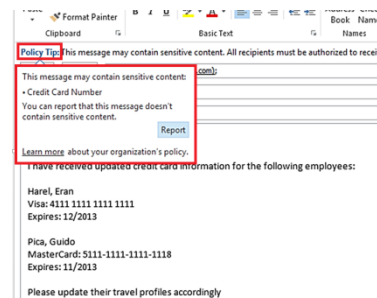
Paste Format Painter
Clipboard
Basic Text
Address Book
Check Names
Names

Policy Tip: This message may contain sensitive content. All recipients must be authorized to recei

This message may contain sensitive content:
• Credit Card Number
You can report that this message doesn't contain sensitive content.
Report
Learn more about your organization's policy.

.com);

I have received updated credit card information for the following employees:

Harel, Eran
Visa: 4111 1111 1111 1111
Expires: 12/2013

Pica, Guido
MasterCard: 5111-1111-1111-1118
Expires: 11/2013

Please update their travel profiles accordingly